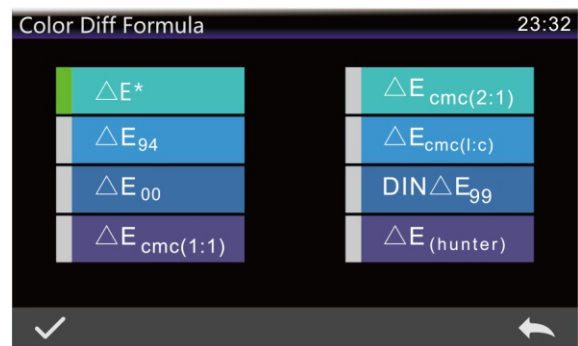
Color Diff Formula 23:32

$\triangle E^*$

$\triangle E_{94}$

$\triangle E_{00}$

$\triangle E_{cmc(1:1)}$

$\triangle E_{cmc(2:1)}$

$\triangle E_{cmc(l:c)}$

DIN$\triangle E_{99}$

$\triangle E_{(hunter)}$